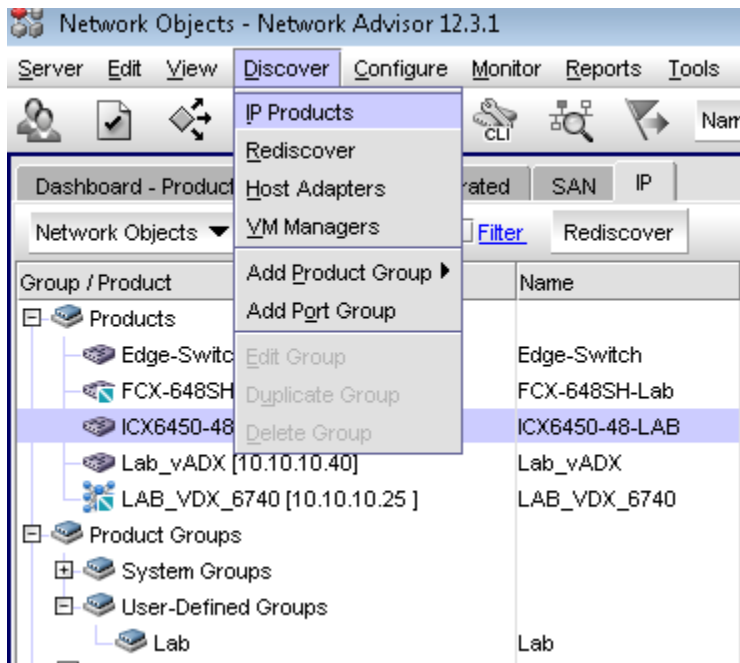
Network Objects - Network Advisor 12.3.1

Server Edit View Discover Configure Monitor Reports Tools

CLI Nam

Dashboard - Product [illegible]rated SAN IP

Network Objects ▼ Filter Rediscover

| Group / Product | Name |
|---|---|
| Products | |
| Edge-Switc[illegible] | Edge-Switch |
| FCX-648SH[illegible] | FCX-648SH-Lab |
| ICX6450-48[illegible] | ICX6450-48-LAB |
| Lab_vADX [10.10.10.40] | Lab_vADX |
| LAB_VDX_6740 [10.10.10.25 ] | LAB_VDX_6740 |
| Product Groups | |
| System Groups | |
| User-Defined Groups | |
| Lab | Lab |

IP Products
Rediscover
Host Adapters
VM Managers
Add Product Group ▶
Add Port Group
Edit Group
Duplicate Group
Delete Group